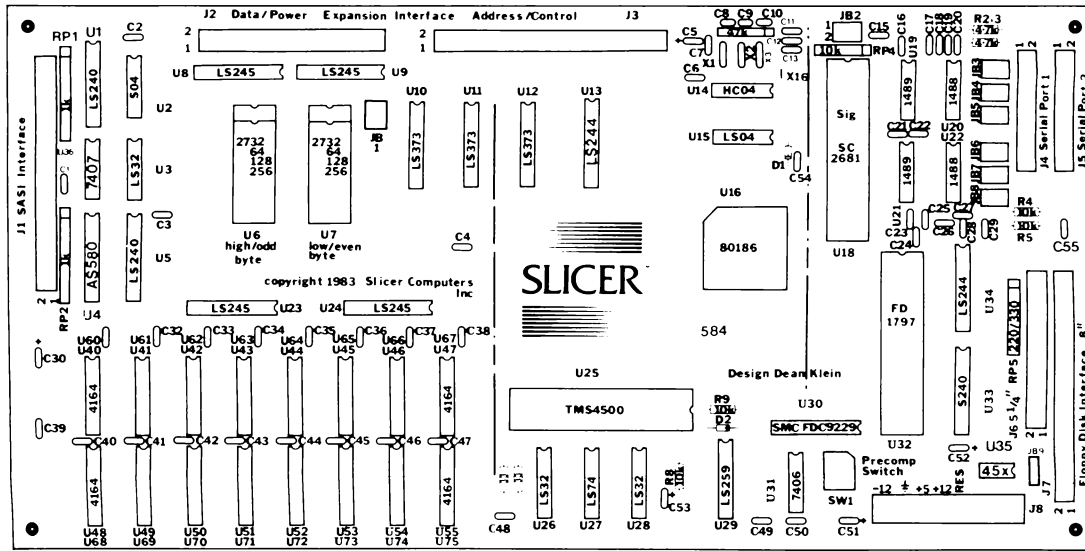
J2 Data/Power Expansion Interface Address/Control J3

RP1 U1 C2 2 1 2 1

C8 C9 C10 47k C5 C7 X1 C6 JB2 10k RP4 C15 C16 C17 C18 C19 C20 R2 R3 47k 47k

U8 LS245 LS245 U9

LS240 S04 U2 U14 HC04 X16 U19 1489 1488 JB3 JB4 JB5

J1 SASI Interface 1k 7407 LS32 U3 2732 64 128 256 2732 64 128 256 JB 1 U10 U11 U12 U13 LS373 LS373 LS373 LS244 Sig SC 2681 J4 Serial Port 1 J5 Serial Port 2

U15 LS04 D1 C54 C21 C22 U20 C22 1489 1488 JB6 JB7

C3 U16 R4 10k 10k R5

AS580 LS240 U5 U6 high/odd byte U7 low/even byte C4 80186 C25 C26 C27 C28 C29 C23 C24 U21 C55

copyright 1983 Slicer Computers Inc SLICER U18

2 RP2 U4 LS245 U23 U24 LS245 FD 1797 LS244 U34

U60 U40 U61 U41 U62 U42 U63 U43 U64 U44 U65 U45 U66 U46 U67 U47 C32 C33 C34 C35 C36 C37 C38 584 220/330 RP5

C30 4164 4164 Design Dean Klein

U25 U30

TMS4500 R9 10k D2 5240 U33 J6 5 1/4" 8"

C39 C40 C41 C42 C43 C44 C45 C46 C47 SMC FDC9229 U32 C52 U35

4164 4164 LS32 LS74 LS32 R8 10k C53 LS259 U31 7406 Precomp Switch SW1 RES 45x JB9 J7 Floppy Disk Interface

-12 +5 +12 J8 2 1

U48 U68 U49 U69 U50 U70 U51 U71 U52 U72 U53 U73 U54 U74 U55 U75 C48 U26 U27 U28 U29 C49 C50 C51